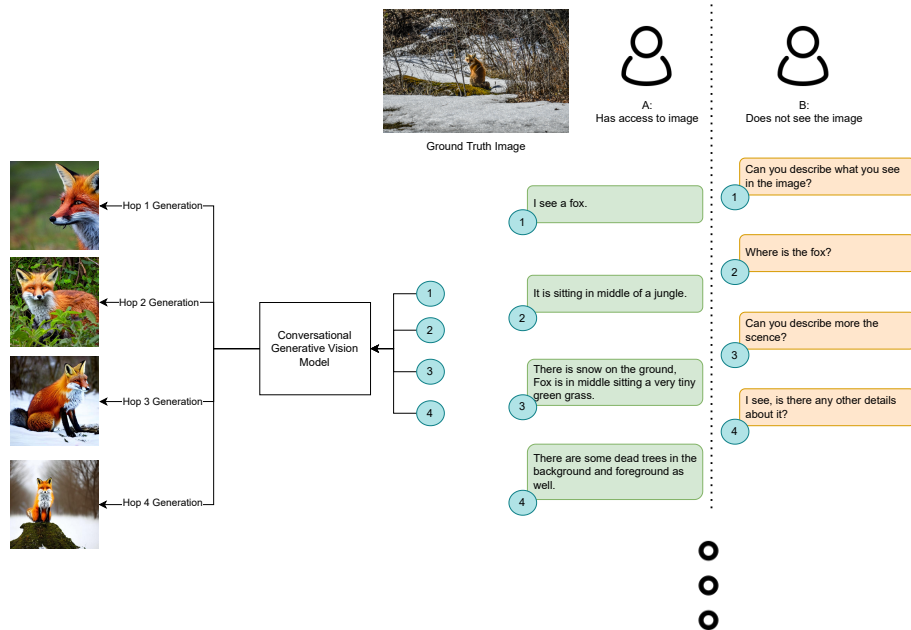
Ground Truth Image

A:
Has access to image

B:
Does not see the image

Hop 1 Generation

Hop 2 Generation

Hop 3 Generation

Hop 4 Generation

Conversational Generative Vision Model

1
2
3
4

1 Can you describe what you see in the image?

1 I see a fox.

2 Where is the fox?

2 It is sitting in middle of a jungle.

3 Can you describe more the scence?

3 There is snow on the ground, Fox is in middle sitting a very tiny green grass.

4 I see, is there any other details about it?

4 There are some dead trees in the background and foreground as well.